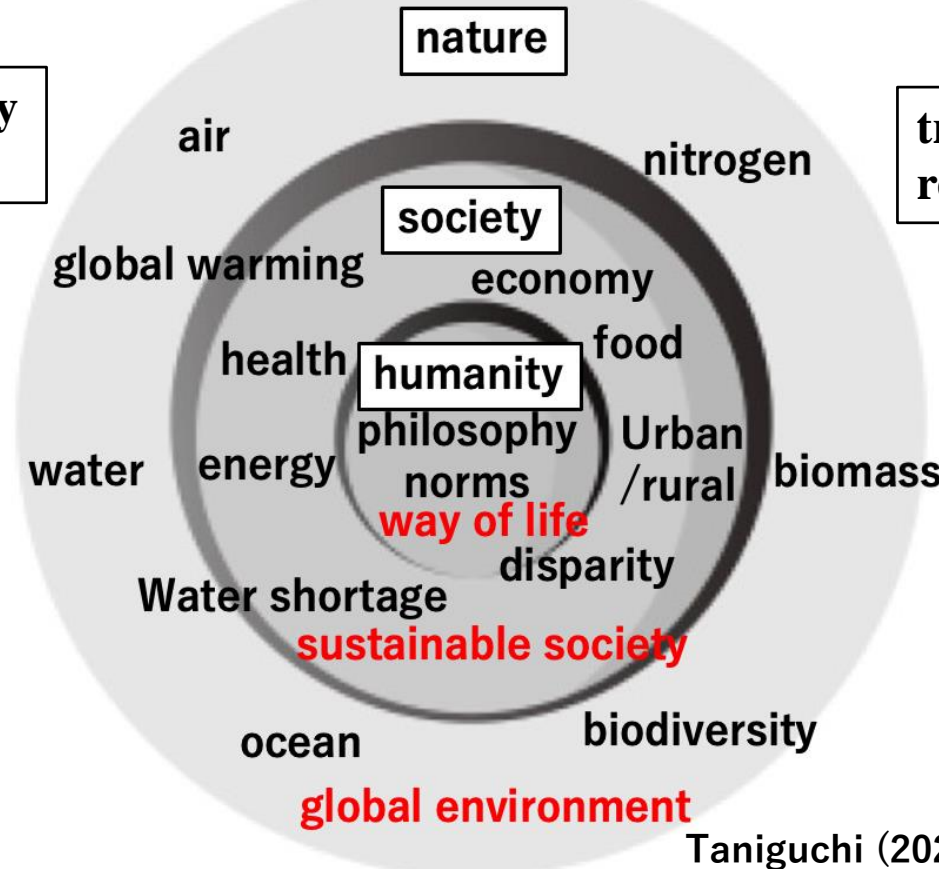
y

nature

tr
re

air

nitrogen

society

global warming

economy

health

humanity

food

philosophy

Urban /rural

water

energy

norms

biomass

way of life

disparity

Water shortage

sustainable society

ocean

biodiversity

global environment

Taniguchi (202